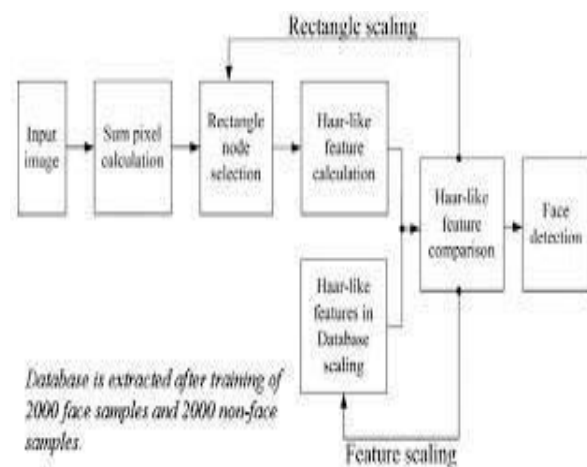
Rectangle scaling

Input image

Sum pixel calculation

Rectangle node selection

Haar-like feature calculation

Haar-like feature comparison

Face detection

Haar-like features in Database scaling

Database is extracted after training of 2000 face samples and 2000 non-face samples.

Feature scaling